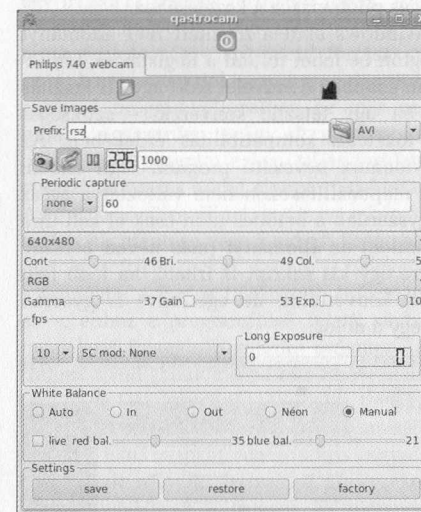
qastrocam

Philips 740 webcam

Save images
Prefix: rsz
AVI
226 1000
Periodic capture
none 60

640x480
Cont 46 Bri. 49 Col. 5
RGB
Gamma 37 Gain 53 Exp. 10
fps
10 SC mod: None
Long Exposure
0
0

White Balance
Auto In Out Neon Manual
live red bal. 35 blue bal. 21
Settings
save restore factory